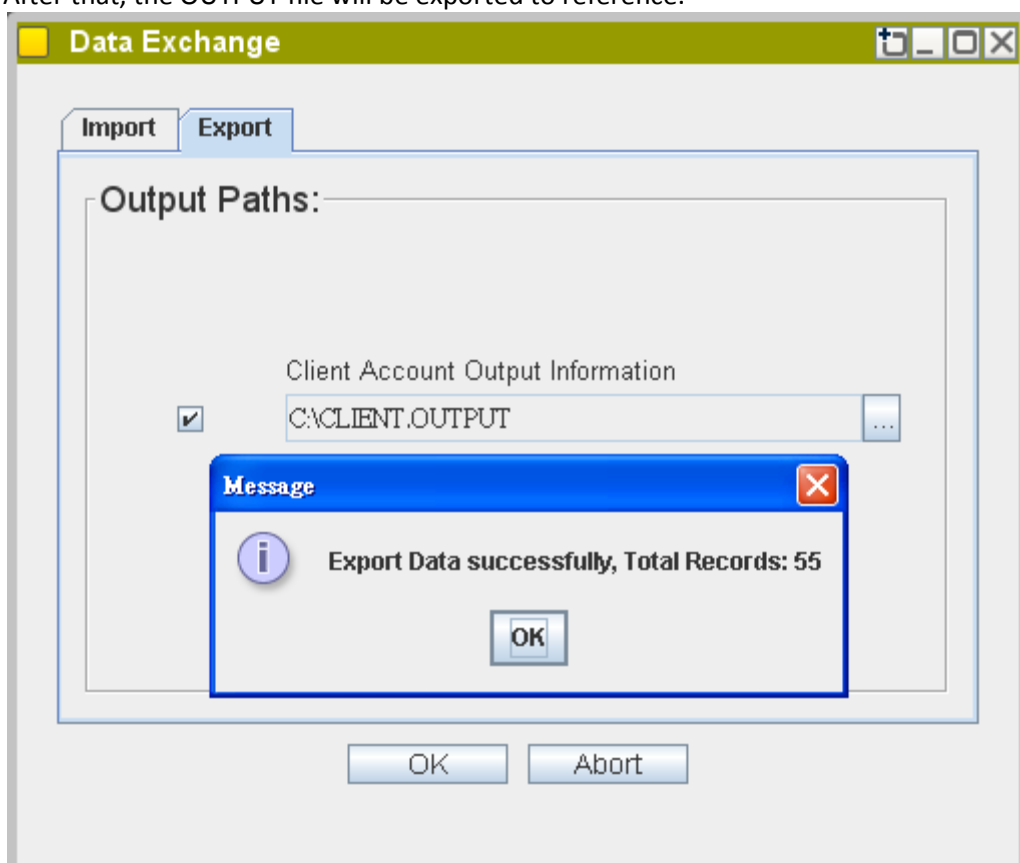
After that, the OUTPUT file will be exported to reference.

Data Exchange

Import
Export

Output Paths:

Client Account Output Information

C:\CLIENT.OUTPUT

...

Message

Export Data successfully, Total Records: 55

OK

OK
Abort